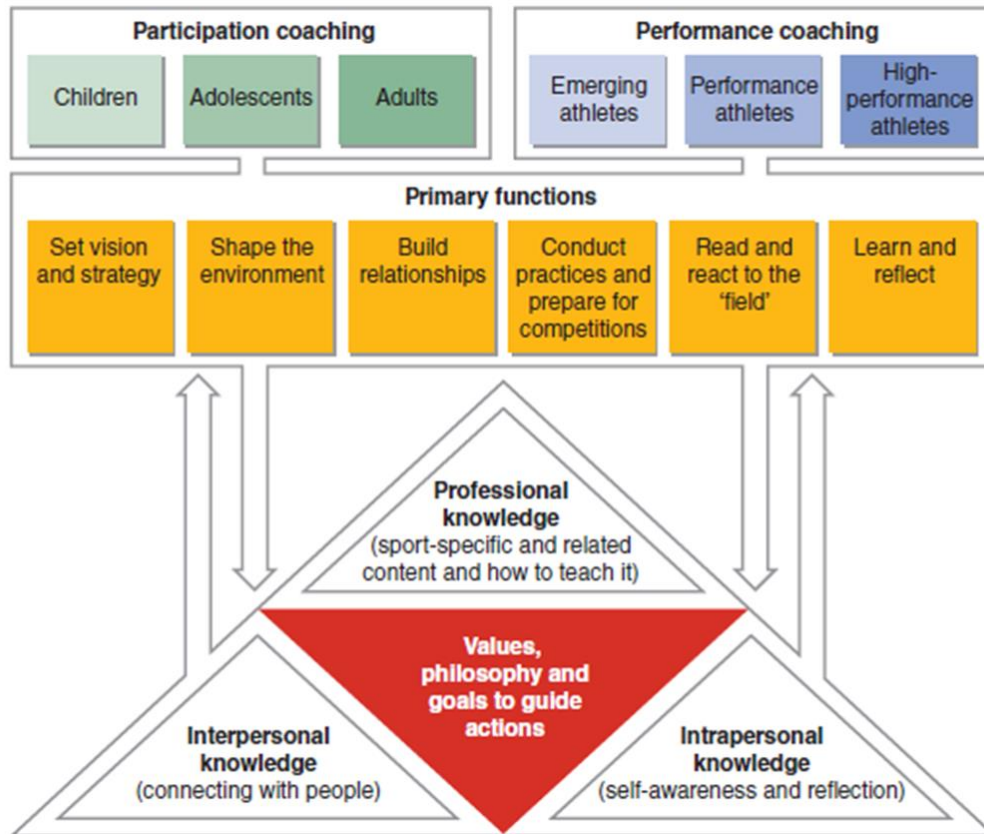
Participation coaching

Children

Adolescents

Adults

Performance coaching

Emerging athletes

Performance athletes

High-performance athletes

Primary functions

Set vision and strategy

Shape the environment

Build relationships

Conduct practices and prepare for competitions

Read and react to the 'field'

Learn and reflect

Professional knowledge (sport-specific and related content and how to teach it)

Values, philosophy and goals to guide actions

Interpersonal knowledge (connecting with people)

Intrapersonal knowledge (self-awareness and reflection)